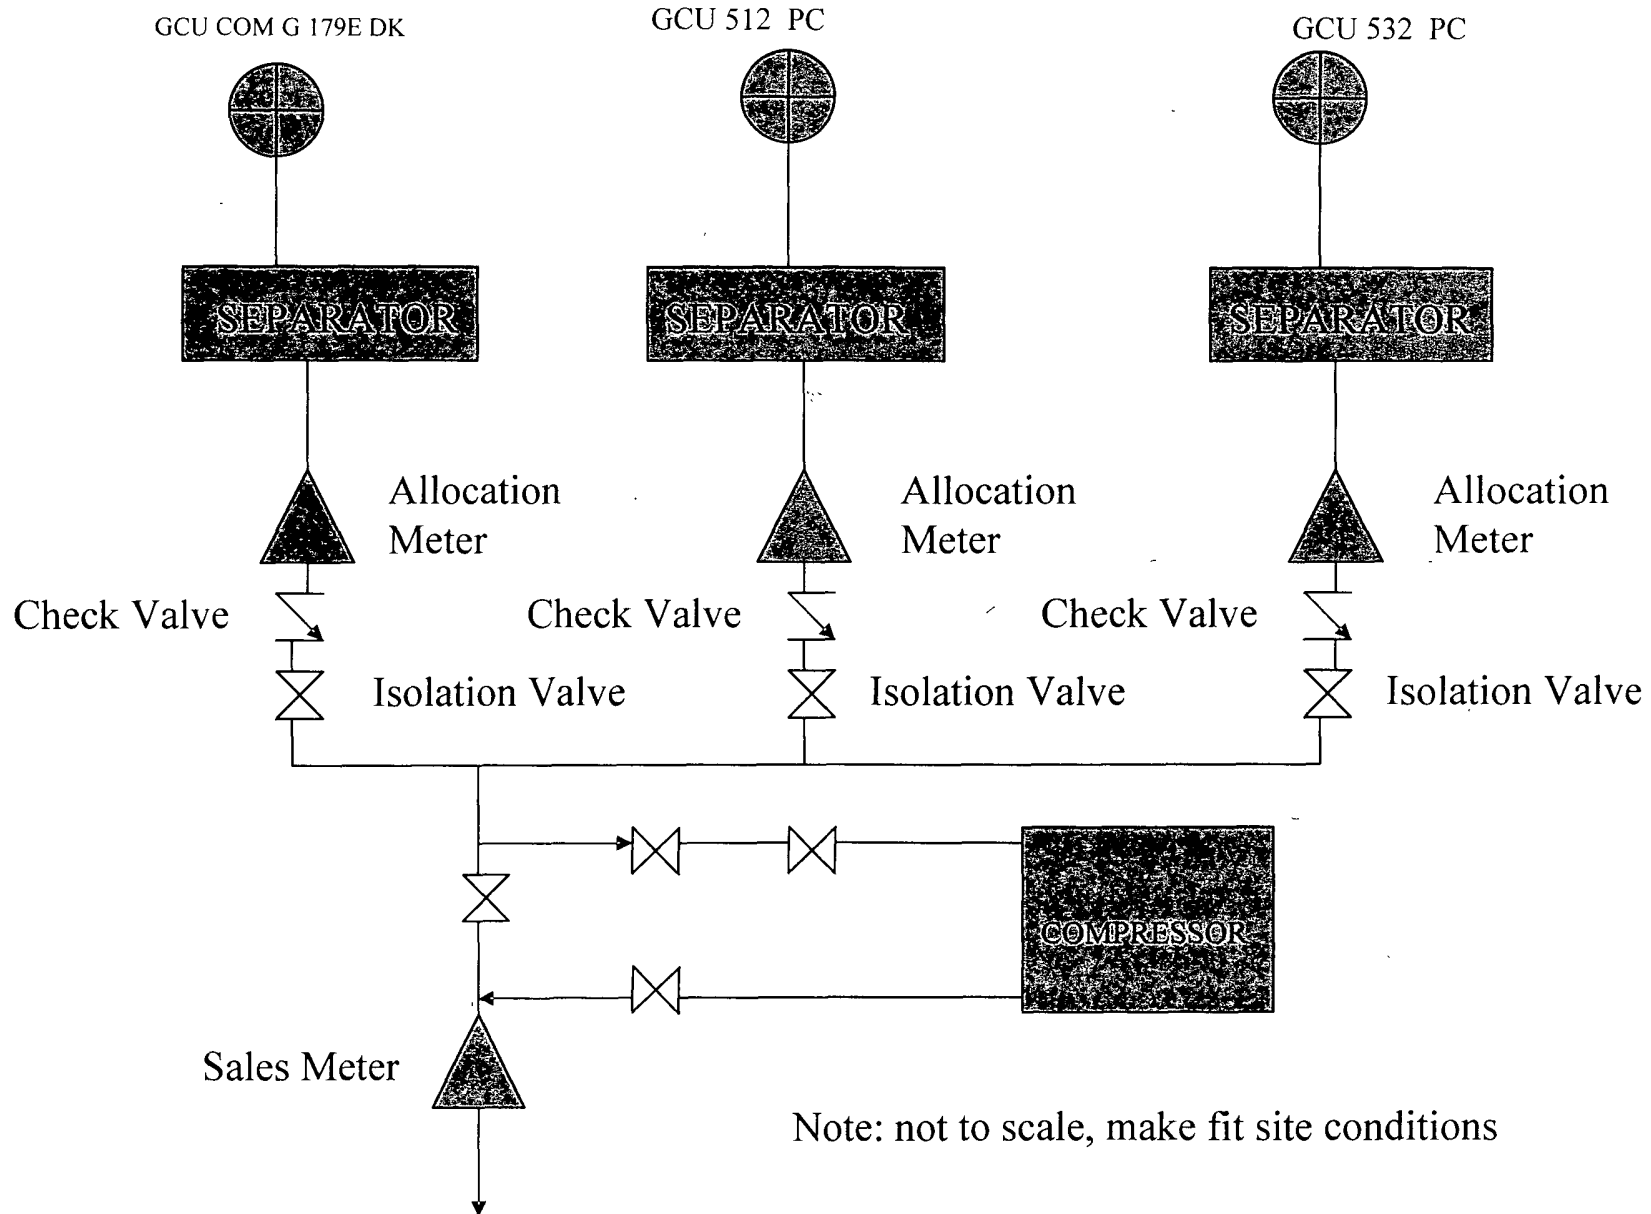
GCU COM G 179E DK

GCU 512 PC

GCU 532 PC

SEPARATOR

SEPARATOR

SEPARATOR

Allocation Meter

Allocation Meter

Allocation Meter

Check Valve

Check Valve

Check Valve

Isolation Valve

Isolation Valve

Isolation Valve

COMPRESSOR

Sales Meter

Note: not to scale, make fit site conditions